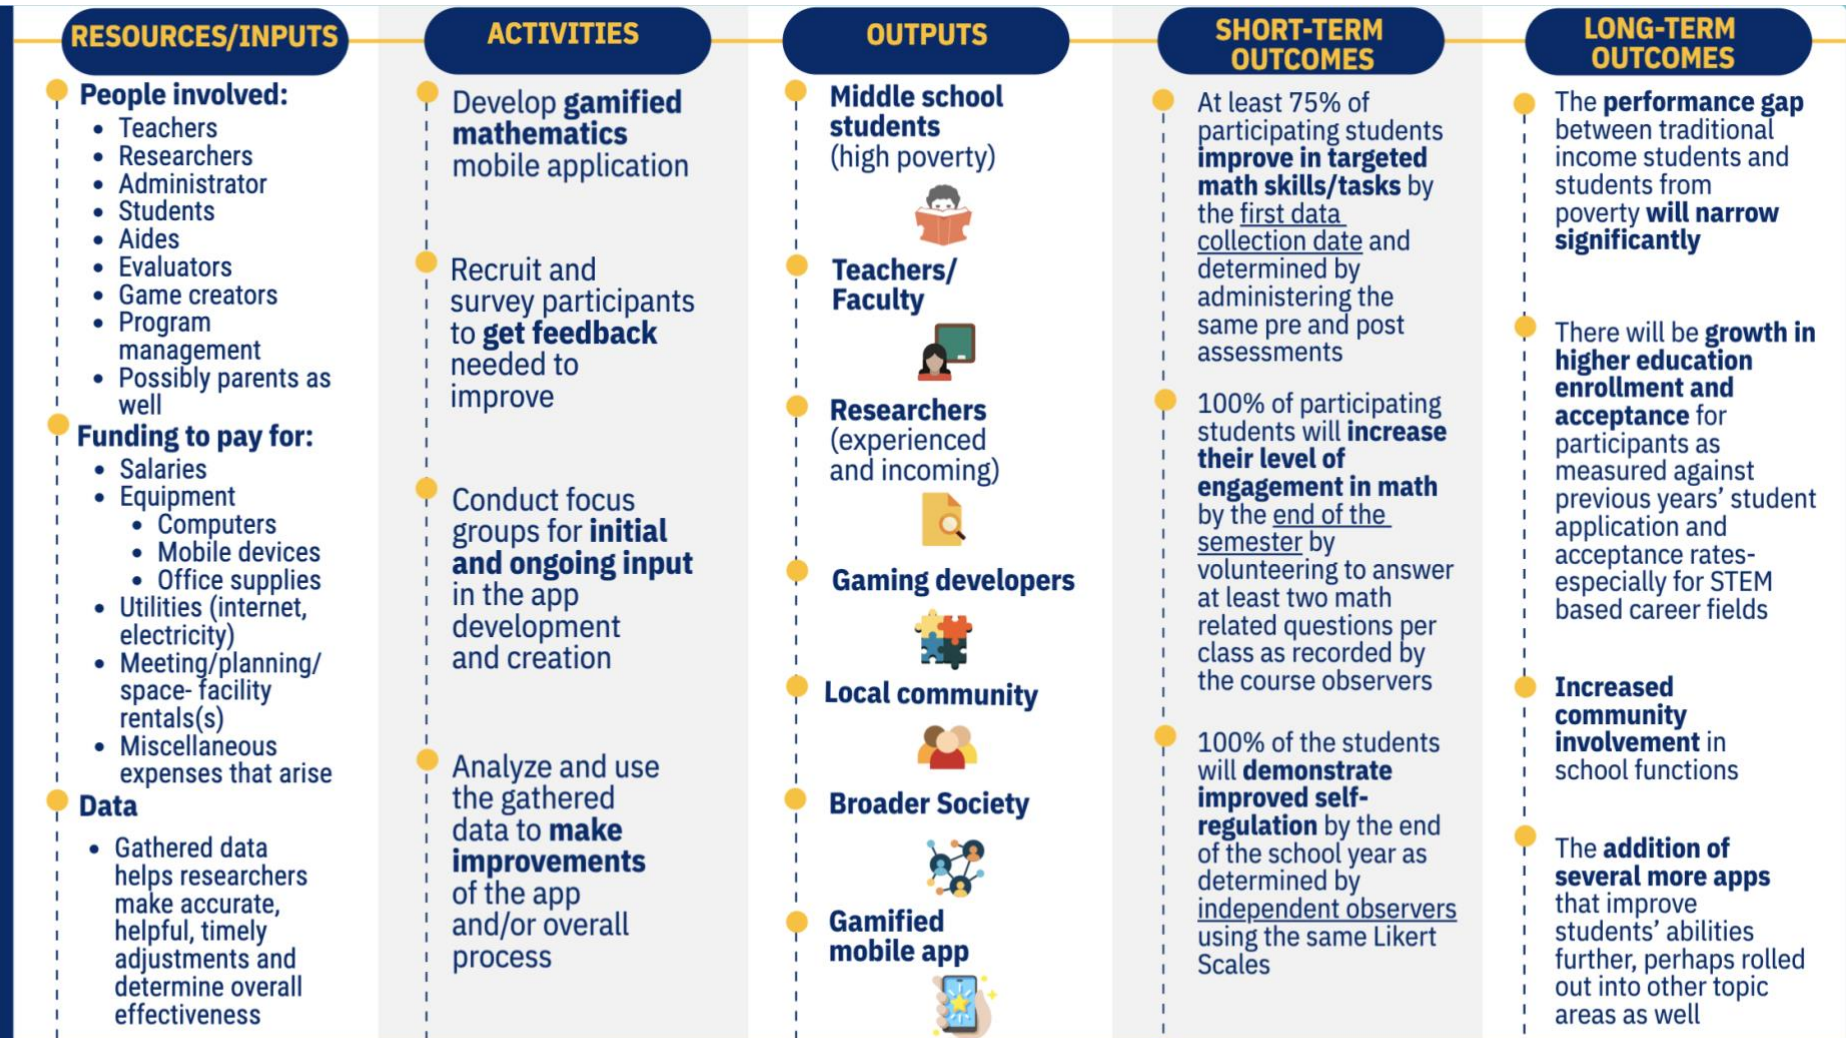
RESOURCES/INPUTS

People involved:
- Teachers
- Researchers
- Administrator
- Students
- Aides
- Evaluators
- Game creators
- Program management
- Possibly parents as well

Funding to pay for:
- Salaries
- Equipment
  - Computers
  - Mobile devices
  - Office supplies
- Utilities (internet, electricity)
- Meeting/planning/ space- facility rentals(s)
- Miscellaneous expenses that arise

Data
- Gathered data helps researchers make accurate, helpful, timely adjustments and determine overall effectiveness

ACTIVITIES

Develop gamified mathematics mobile application

Recruit and survey participants to get feedback needed to improve

Conduct focus groups for initial and ongoing input in the app development and creation

Analyze and use the gathered data to make improvements of the app and/or overall process

OUTPUTS

Middle school students (high poverty)

Teachers/ Faculty

Researchers (experienced and incoming)

Gaming developers

Local community

Broader Society

Gamified mobile app

SHORT-TERM OUTCOMES

At least 75% of participating students improve in targeted math skills/tasks by the first data collection date and determined by administering the same pre and post assessments

100% of participating students will increase their level of engagement in math by the end of the semester by volunteering to answer at least two math related questions per class as recorded by the course observers

100% of the students will demonstrate improved self-regulation by the end of the school year as determined by independent observers using the same Likert Scales

LONG-TERM OUTCOMES

The performance gap between traditional income students and students from poverty will narrow significantly

There will be growth in higher education enrollment and acceptance for participants as measured against previous years' student application and acceptance rates- especially for STEM based career fields

Increased community involvement in school functions

The addition of several more apps that improve students' abilities further, perhaps rolled out into other topic areas as well